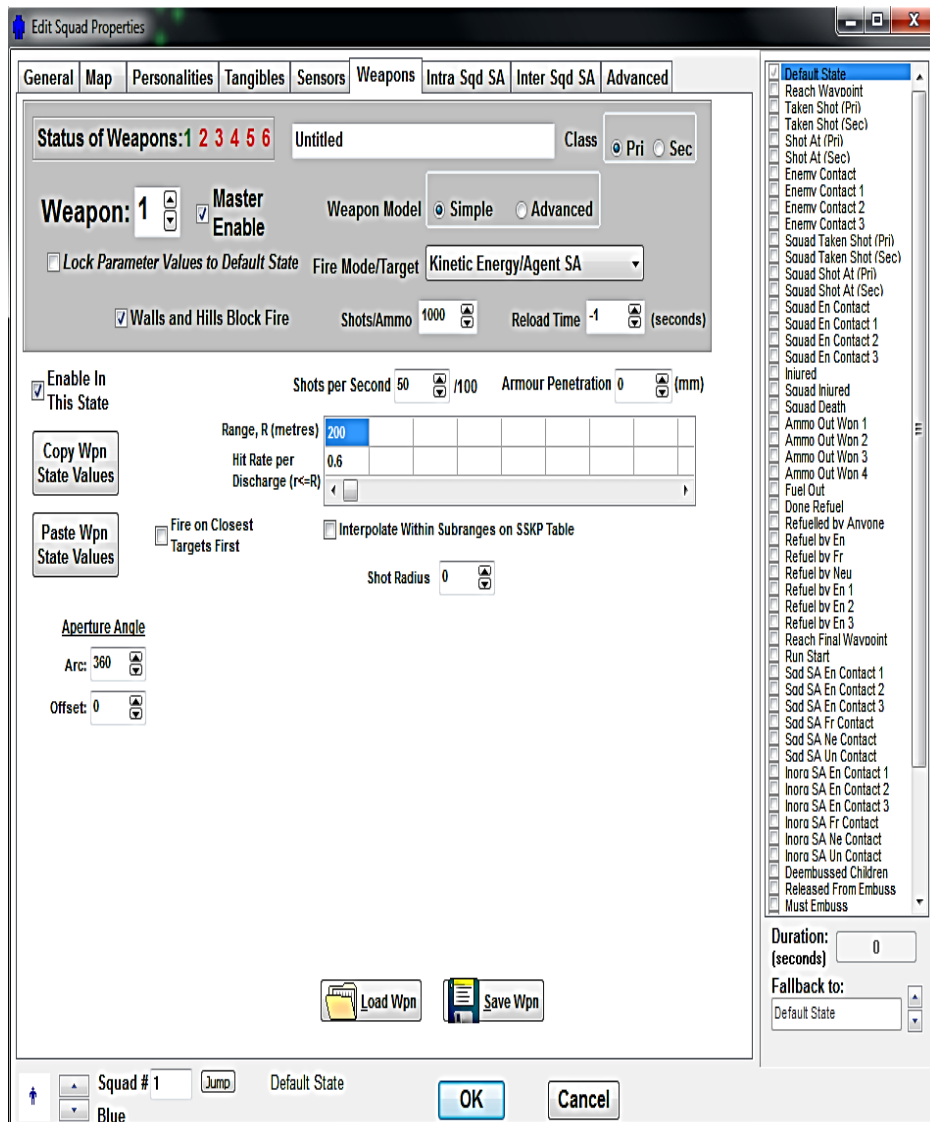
Edit Squad Properties

General | Map | Personalities | Tangibles | Sensors | Weapons | Intra Sqd SA | Inter Sqd SA | Advanced

Status of Weapons: 1 2 3 4 5 6

Untitled

Class

Pri Sec

Weapon: 1

Master Enable

Weapon Model

Simple Advanced

Lock Parameter Values to Default State

Fire Mode/Target

Kinetic Energy/Agent SA

Walls and Hills Block Fire

Shots/Ammo 1000

Reload Time -1 (seconds)

Enable In This State

Shots per Second 50 /100

Armour Penetration 0 (mm)

Copy Wpn State Values

| Range, R (metres) | 200 |
|---|---|
| Hit Rate per Discharge (r<=R) | 0.6 |

Paste Wpn State Values

Fire on Closest Targets First

Interpolate Within Subranges on SSKP Table

Shot Radius 0

Aperture Angle

Arc: 360

Offset: 0

Load Wpn

Save Wpn

Default State
Reach Waypoint
Taken Shot (Pri)
Taken Shot (Sec)
Shot At (Pri)
Shot At (Sec)
Enemy Contact
Enemy Contact 1
Enemy Contact 2
Enemy Contact 3
Squad Taken Shot (Pri)
Squad Taken Shot (Sec)
Squad Shot At (Pri)
Squad Shot At (Sec)
Squad En Contact
Squad En Contact 1
Squad En Contact 2
Squad En Contact 3
Injured
Squad Injured
Squad Death
Ammo Out Wpn 1
Ammo Out Wpn 2
Ammo Out Wpn 3
Ammo Out Wpn 4
Fuel Out
Done Refuel
Refuelled by Anyone
Refuel by En
Refuel by Fr
Refuel by Neu
Refuel by En 1
Refuel by En 2
Refuel by En 3
Reach Final Waypoint
Run Start
Sqd SA En Contact 1
Sqd SA En Contact 2
Sqd SA En Contact 3
Sqd SA Fr Contact
Sqd SA Ne Contact
Sqd SA Un Contact
Inorg SA En Contact 1
Inorg SA En Contact 2
Inorg SA En Contact 3
Inorg SA Fr Contact
Inorg SA Ne Contact
Inorg SA Un Contact
Deembussed Children
Released From Embuss
Must Embuss

Duration: (seconds) 0

Fallback to:

Default State

Squad # 1 Jump Default State

Blue

OK

Cancel